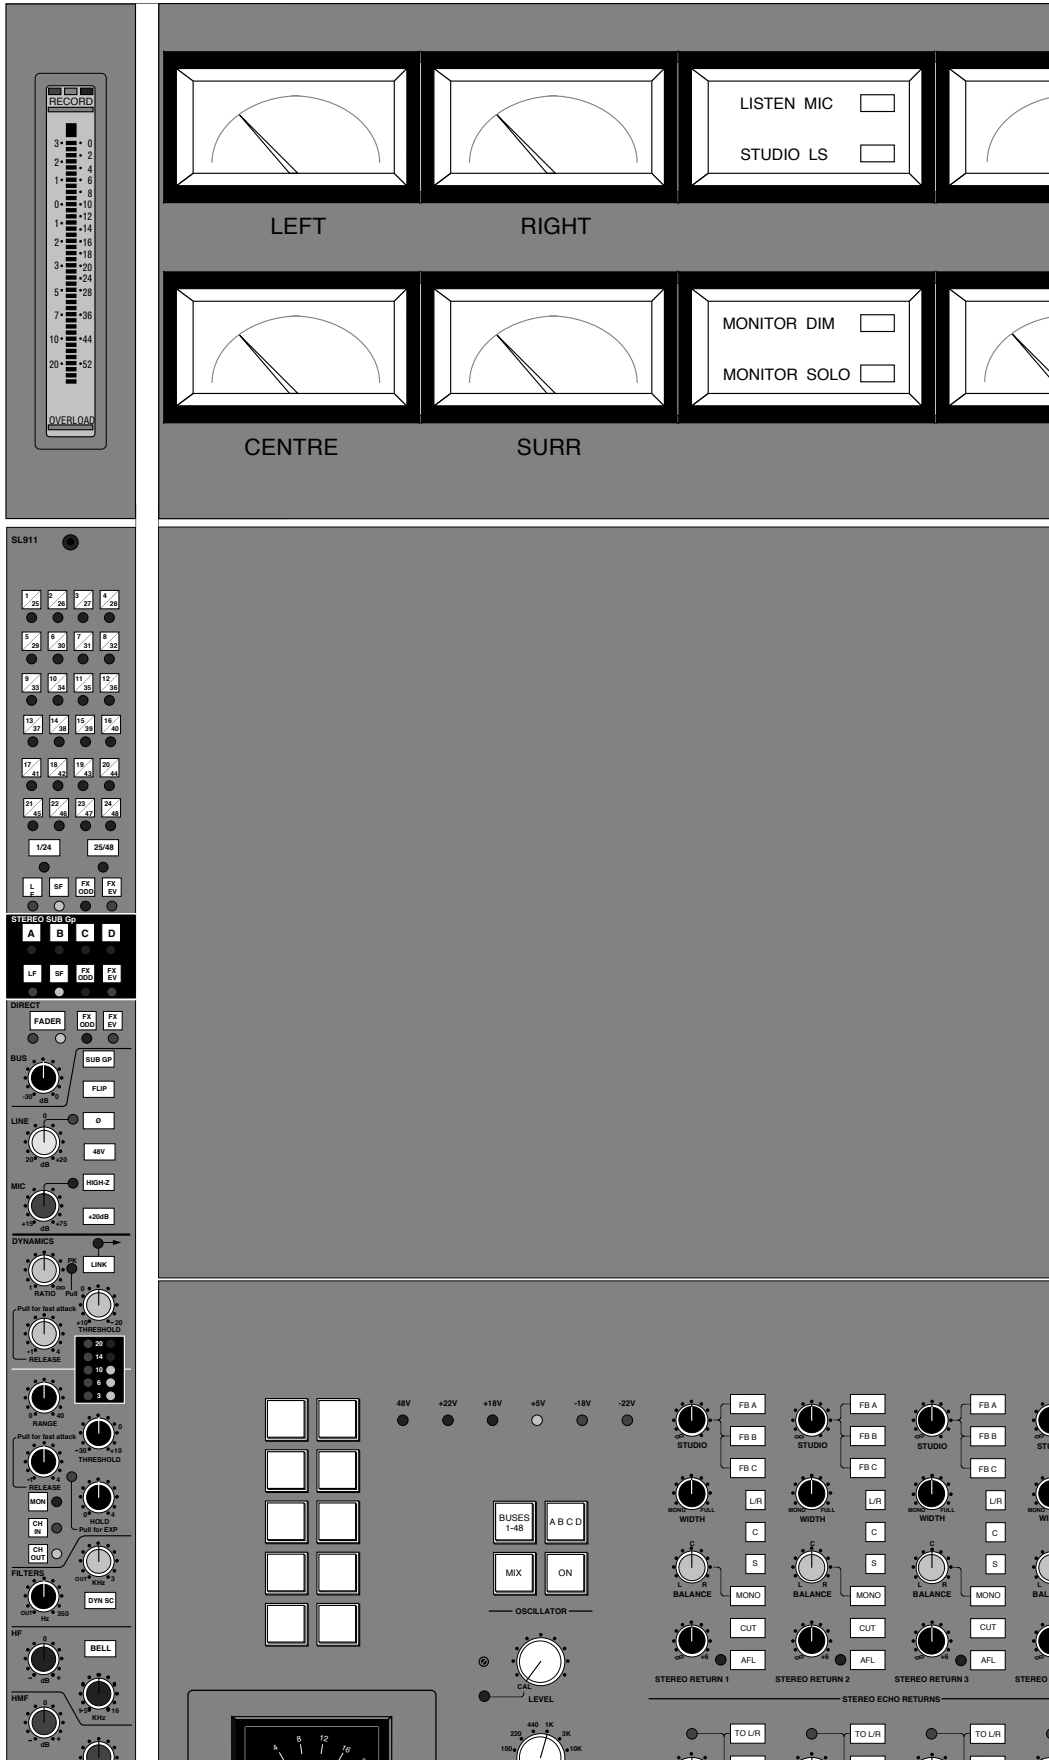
RECORD

3 0
2
2 4
6
1 8
0 10
12
1 14
2 16
18
3 20
24
5 28
7 36
10 44
20 52

OVERLOAD

LEFT

RIGHT

LISTEN MIC

STUDIO LS

CENTRE

SURR

MONITOR DIM

MONITOR SOLO

SL911

1 25 2 26 3 27 4 28
5 29 6 30 7 31 8 32
9 33 10 34 11 35 12 36
13 37 14 38 15 39 16 40
17 41 18 42 19 43 20 44
21 45 22 46 23 47 24 48

1/24 25/48

L F SF FX ODD FX EV

STEREO SUB Gp
A B C D
LF SF FX ODD FX EV

DIRECT
FADER FX ODD FX EV

BUS
-30 dB 0
SUB GP
FLIP

LINE
0
20 dB +20
Ø
48V

MIC
+15 dB +75
HIGH-Z
+20dB

DYNAMICS
PK
RATIO Pull
LINK
Pull for fast attack
+10 THRESHOLD -20
RELEASE
20
14
10
6
3

0 RANGE 40
Pull for fast attack
-30 THRESHOLD +10
RELEASE
MON
HOLD
Pull for EXP
CH IN
CH OUT
FILTERS
OUT KHz
OUT Hz 350
DYN SC

HF
dB
BELL

HMF
KHz 16
dB

48V +22V +18V +5V -18V -22V

BUSES 1-48
A B C D
MIX
ON
OSCILLATOR
CAL
LEVEL
440 1K
220 3K
100 10K

STUDIO
FB A
FB B
FB C
WIDTH
MONO FULL
L/R
C
S
BALANCE
L R
MONO
CUT
AFL
STEREO RETURN 1

STUDIO
FB A
FB B
FB C
WIDTH
L/R
C
S
BALANCE
MONO
CUT
AFL
STEREO RETURN 2

STUDIO
FB A
FB B
FB C
WIDTH
L/R
C
S
BALANCE
MONO
CUT
AFL
STEREO RETURN 3

STEREO ECHO RETURNS

TO L/R
TO L/R
TO L/R